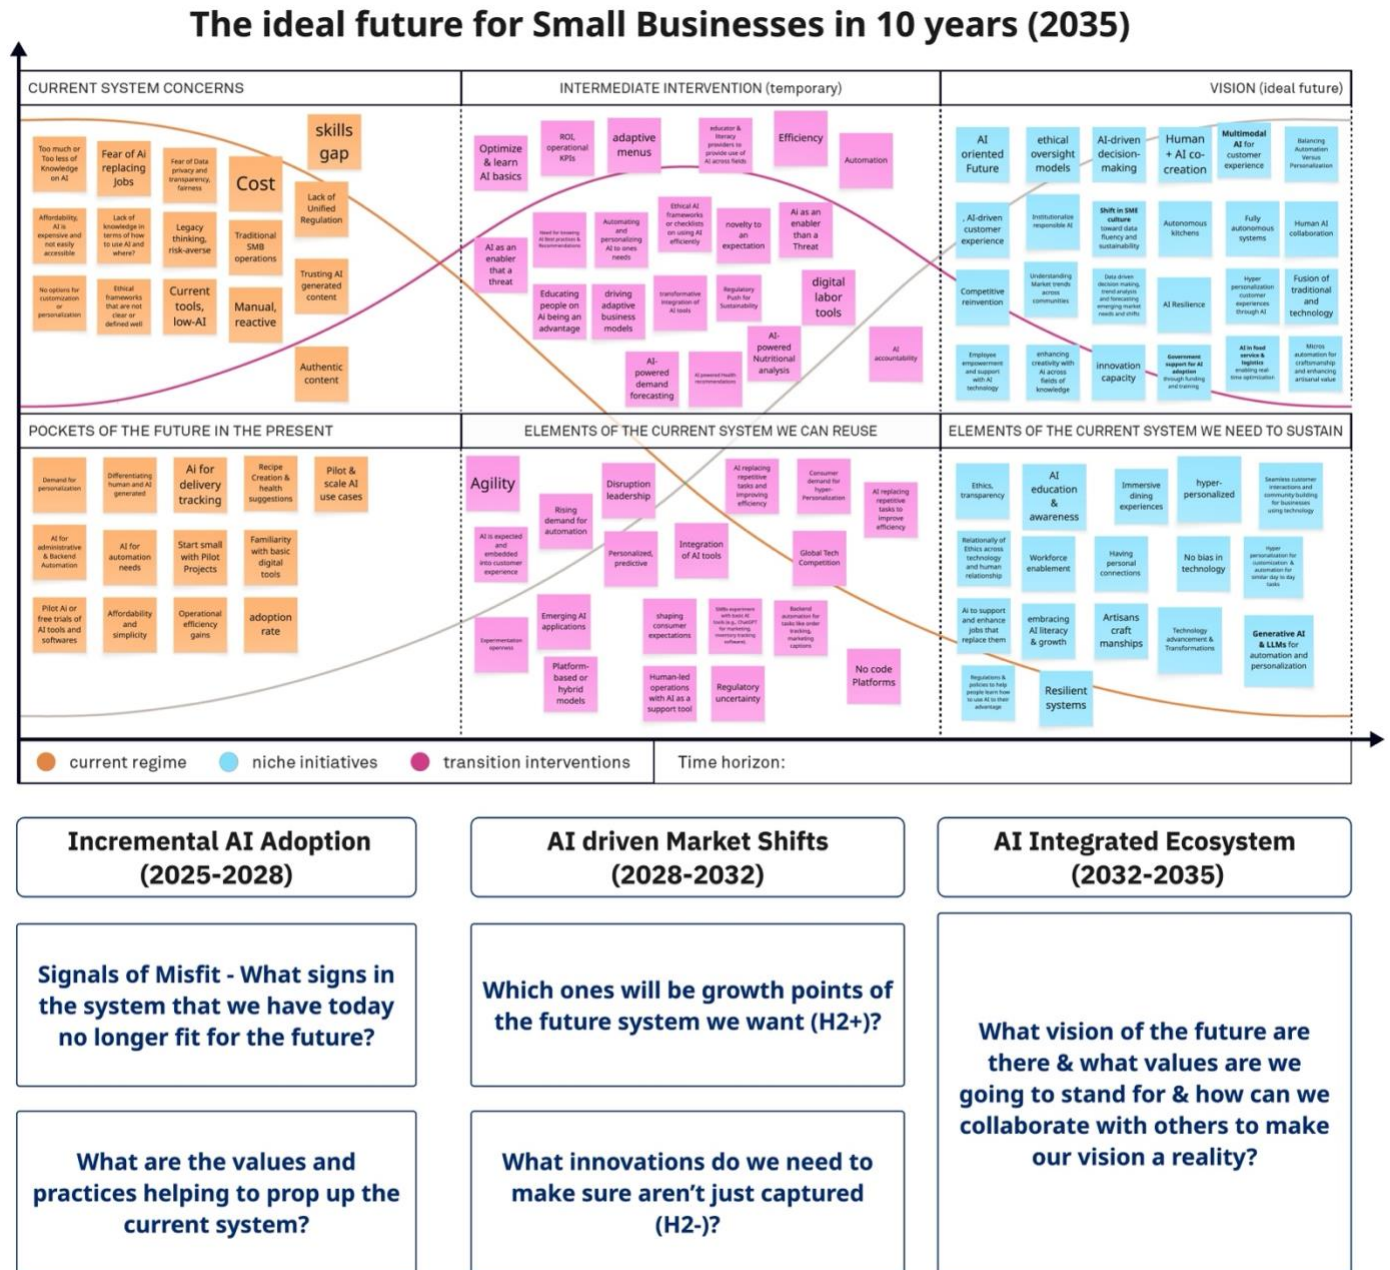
The ideal future for Small Businesses in 10 years (2035)

CURRENT SYSTEM CONCERNS

Too much or Too less of Knowledge on AI

Fear of AI replacing jobs

Fear of Data privacy and transparency, fairness

Cost

skills gap

Lack of Unified Regulation

Affordability, AI is expensive and not easily accessible

Lack of knowledge in terms of how to use AI and where?

Legacy thinking, risk-averse

Traditional SMB operations

Trusting AI generated content

No options for customization or personalization

Ethical frameworks that are not clear or defined well

Current tools, low-AI

Manual, reactive

Authentic content

INTERMEDIATE INTERVENTION (temporary)

Optimize & learn AI basics

ROI, operational KPIs

adaptive menus

educator & literacy providers to provide use of AI across fields

Efficiency

Automation

Need for knowing AI best practices & Recommendations

Automating and personalizing AI to ones needs

Ethical AI frameworks or checklists on using AI efficiently

novelty to an expectation

AI as an enabler than a Threat

AI as an enabler that a threat

Educating people on AI being an advantage

driving adaptive business models

transformative integration of AI tools

Regulatory Push for Sustainability

digital labor tools

AI-powered demand forecasting

AI powered health recommendations

AI-powered Nutritional analysis

AI accountability

VISION (ideal future)

AI oriented Future

ethical oversight models

AI-driven decision-making

Human + AI co-creation

Multimodal AI for customer experience

Balancing Automation Versus Personalization

AI-driven customer experience

Institutionalize responsible AI

Shift in SME culture toward data fluency and sustainability

Autonomous kitchens

Fully autonomous systems

Human AI collaboration

Competitive reinvention

Understanding Market trends across communities

Data driven decision making, trend analysis and forecasting emerging market needs and shifts

AI Resilience

Hyper personalization customer experiences through AI

Fusion of traditional and technology

Employee empowerment and support with AI technology

enhancing creativity with AI across fields of knowledge

innovation capacity

Government support for AI adoption through funding and training

AI in food service & logistics enabling real time optimization

Micro automation for craftsmanship and enhancing artisanal value

POCKETS OF THE FUTURE IN THE PRESENT

Demand for personalization

Differentiating human and AI generated

AI for delivery tracking

Recipe Creation & health suggestions

Pilot & scale AI use cases

AI for administrative & Backend Automation

AI for automation needs

Start small with Pilot Projects

Familiarity with basic digital tools

Pilot AI or free trials of AI tools and softwares

Affordability and simplicity

Operational efficiency gains

adoption rate

ELEMENTS OF THE CURRENT SYSTEM WE CAN REUSE

Agility

Disruption leadership

AI replacing repetitive tasks and improving efficiency

Consumer demand for hyper-Personalization

AI replacing repetitive tasks to improve efficiency

Rising demand for automation

AI is expected and embedded into customer experience

Personalized, predictive

Integration of AI tools

Global Tech Competition

Experimentation openness

Emerging AI applications

shaping consumer expectations

SMBs experiment with basic AI tools (e.g., ChatGPT for marketing, inventory tracking software)

Backend automation for tasks like order tracking, marketing captions

Platform-based or hybrid models

Human-led operations with AI as a support tool

Regulatory uncertainty

No code Platforms

ELEMENTS OF THE CURRENT SYSTEM WE NEED TO SUSTAIN

Ethics, transparency

AI education & awareness

Immersive dining experiences

hyper-personalized

Seamless customer interactions and community building for businesses using technology

Relationship of Ethics across technology and human relationship

Workforce enablement

Having personal connections

No bias in technology

Hyper personalization for customization & automation for similar day to day tasks

AI to support and enhance jobs that replace them

embracing AI literacy & growth

Artisans craft manships

Technology advancement & Transformations

Generative AI & LLMs for automation and personalization

Regulations & policies to help people learn how to use AI to their advantage

Resilient systems

current regime niche initiatives transition interventions

Time horizon:

Incremental AI Adoption (2025-2028)

AI driven Market Shifts (2028-2032)

AI Integrated Ecosystem (2032-2035)

Signals of Misfit - What signs in the system that we have today no longer fit for the future?

Which ones will be growth points of the future system we want (H2+)?

What vision of the future are there & what values are we going to stand for & how can we collaborate with others to make our vision a reality?

What are the values and practices helping to prop up the current system?

What innovations do we need to make sure aren’t just captured (H2-)?